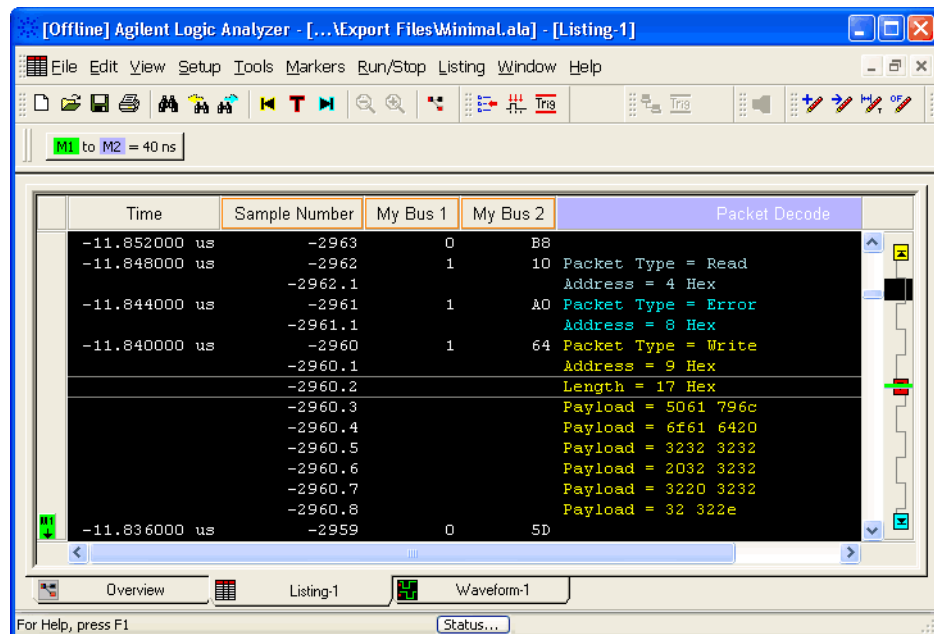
[Offline] Agilent Logic Analyzer - [...\Export Files\Minimal.ala] - [Listing-1]

File Edit View Setup Tools Markers Run/Stop Listing Window Help

Trig

Trig

M1 to M2 = 40 ns

| Time | Sample Number | My Bus 1 | My Bus 2 | Packet Decode |
|---|---|---|---|---|
| -11.852000 us | -2963 | 0 | B8 | |
| -11.848000 us | -2962 | 1 | 10 | Packet Type = Read |
| | -2962.1 | | | Address = 4 Hex |
| -11.844000 us | -2961 | 1 | A0 | Packet Type = Error |
| | -2961.1 | | | Address = 8 Hex |
| -11.840000 us | -2960 | 1 | 64 | Packet Type = Write |
| | -2960.1 | | | Address = 9 Hex |
| | -2960.2 | | | Length = 17 Hex |
| | -2960.3 | | | Payload = 5061 796c |
| | -2960.4 | | | Payload = 6f61 6420 |
| | -2960.5 | | | Payload = 3232 3232 |
| | -2960.6 | | | Payload = 2032 3232 |
| | -2960.7 | | | Payload = 3220 3232 |
| | -2960.8 | | | Payload = 32 322e |
| -11.836000 us | -2959 | 0 | 5D | |

M1

Overview
Listing-1
Waveform-1

For Help, press F1
Status...